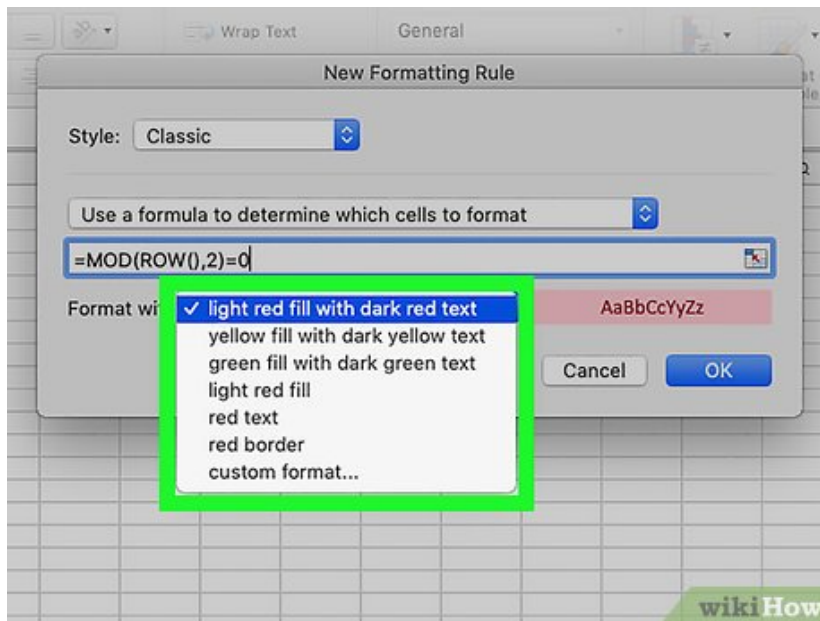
Wrap Text
General
New Formatting Rule
Style: Classic
Use a formula to determine which cells to format
=MOD(ROW(),2)=0
Format wi
✓ light red fill with dark red text
yellow fill with dark yellow text
green fill with dark green text
light red fill
red text
red border
custom format...
AaBbCcYyZz
Cancel
OK
wikiHow